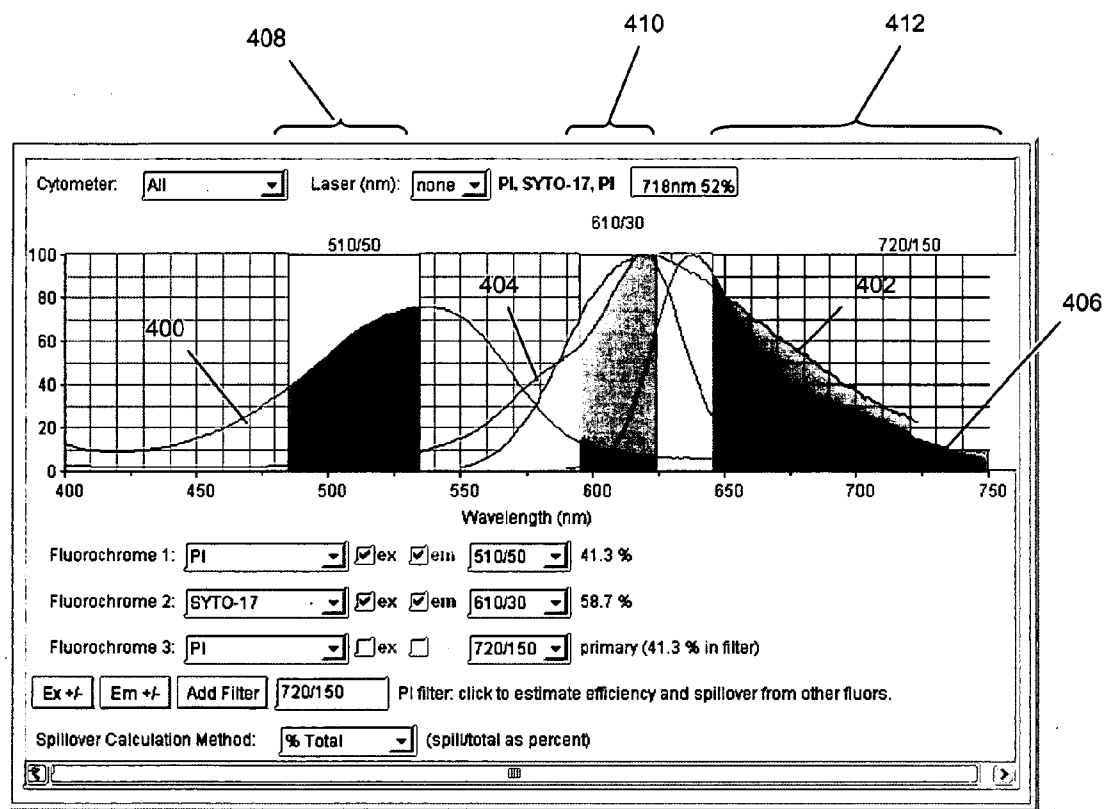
408

410

412

Cytometer: All

Laser (nm): none PI, SYTO-17, PI 718nm 52%

610/30

510/50

720/150

100

80

60

40

20

0

400

404

402

406

400 450 500 550 600 650 700 750

Wavelength (nm)

Fluorochrome 1: PI ex em 510/50 41.3 %

Fluorochrome 2: SYTO-17 ex em 610/30 58.7 %

Fluorochrome 3: PI ex 720/150 primary (41.3 % in filter)

Ex +/- Em +/- Add Filter 720/150 PI filter: click to estimate efficiency and spillover from other fluors.

Spillover Calculation Method: % Total (spill/total as percent)